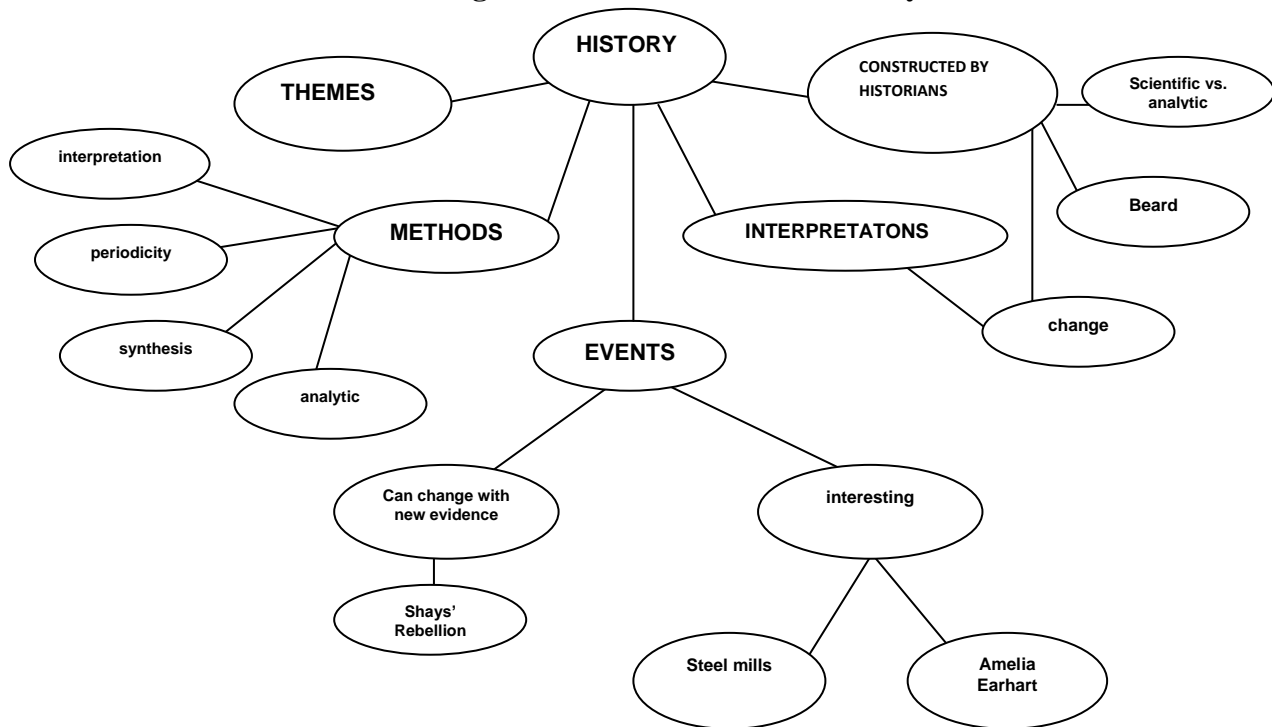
HISTORY

THEMES

CONSTRUCTED BY HISTORIANS

Scientific vs. analytic

interpretation

METHODS

INTERPRETATONS

Beard

periodicity

synthesis

change

EVENTS

analytic

Can change with new evidence

interesting

Shays' Rebellion

Steel mills

Amelia Earhart